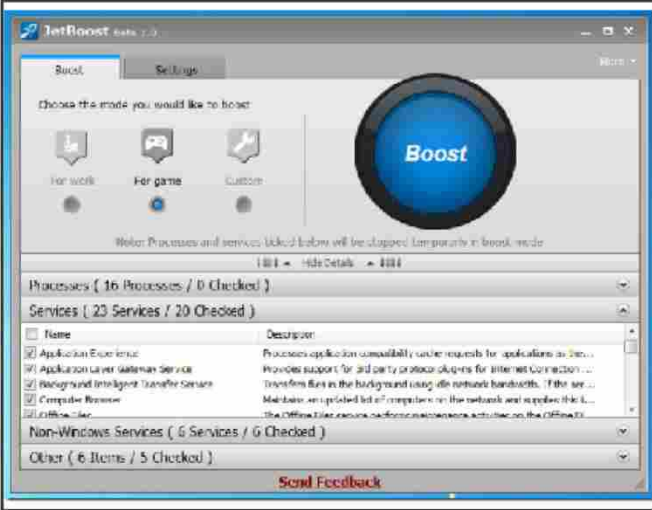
JetBoost Beta 1.0

More

Boost

Settings

Choose the mode you would like to boost:

For work

For game

Custom

Boost

Note: Processes and services ticked below will be stopped temporarily in boost mode

Hide Details

Processes ( 16 Processes / 0 Checked )

Services ( 23 Services / 20 Checked )

| Name | Description |
|---|---|
| Application Experience | Processes application compatibility cache requests for applications as the... |
| Application Layer Gateway Service | Provides support for 3rd party protocol plug-ins for Internet Connection ... |
| Background Intelligent Transfer Service | Transfers files in the background using idle network bandwidth. If the ser... |
| Computer Browser | Maintains an updated list of computers on the network and supplies this l... |
| Offline Files | The Offline Files service performs maintenance activities on the Offline Fi... |

Non-Windows Services ( 6 Services / 6 Checked )

Other ( 6 Items / 5 Checked )

Send Feedback